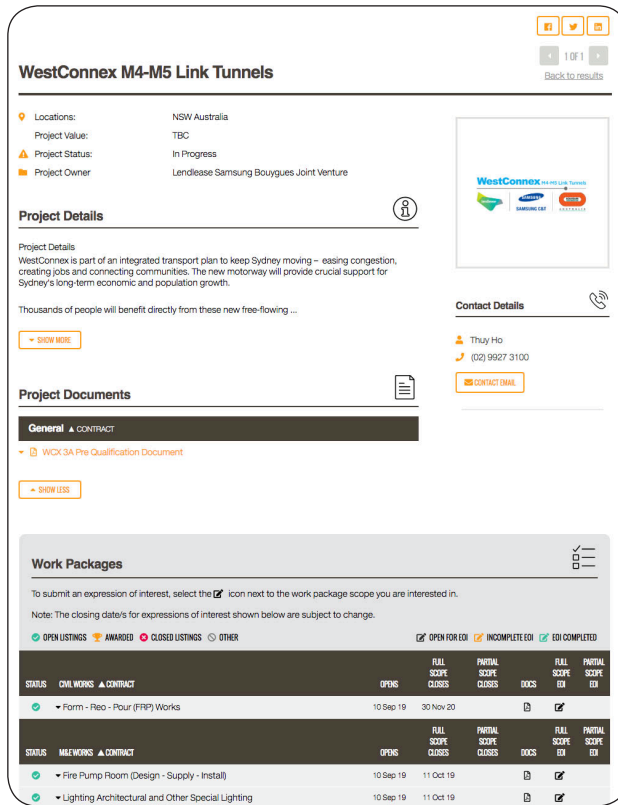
1 OF 1
Back to results

WestConnex M4-M5 Link Tunnels

Locations: NSW Australia
Project Value: TBC
Project Status: In Progress
Project Owner Lendlease Samsung Bouygues Joint Venture

WestConnex M4-M5 Link Tunnels
SAMSUNG C&T

Project Details

Project Details
WestConnex is part of an integrated transport plan to keep Sydney moving – easing congestion, creating jobs and connecting communities. The new motorway will provide crucial support for Sydney's long-term economic and population growth.

Thousands of people will benefit directly from these new free-flowing ...

SHOW MORE

Contact Details

Thuy Ho
(02) 9927 3100
CONTACT EMAIL

Project Documents

General ▲ CONTRACT

WCX 3A Pre Qualification Document

SHOW LESS

Work Packages

To submit an expression of interest, select the icon next to the work package scope you are interested in.

Note: The closing date/s for expressions of interest shown below are subject to change.

OPEN LISTINGS AWARDED CLOSED LISTINGS OTHER OPEN FOR EOI INCOMPLETE EOI EOI COMPLETED

| STATUS | CIVIL WORKS ▲CONTRACT | OPENS | FULL SCOPE CLOSES | PARTIAL SCOPE CLOSES | DOCS | FULL SCOPE EOI | PARTIAL SCOPE EOI |
|---|---|---|---|---|---|---|---|
| | Form - Reo - Pour (FRP) Works | 10 Sep 19 | 30 Nov 20 | | | | |

| STATUS | M&E WORKS ▲CONTRACT | OPENS | FULL SCOPE CLOSES | PARTIAL SCOPE CLOSES | DOCS | FULL SCOPE EOI | PARTIAL SCOPE EOI |
|---|---|---|---|---|---|---|---|
| | Fire Pump Room (Design - Supply - Install) | 10 Sep 19 | 11 Oct 19 | | | | |
| | Lighting Architectural and Other Special Lighting | 10 Sep 19 | 11 Oct 19 | | | | |